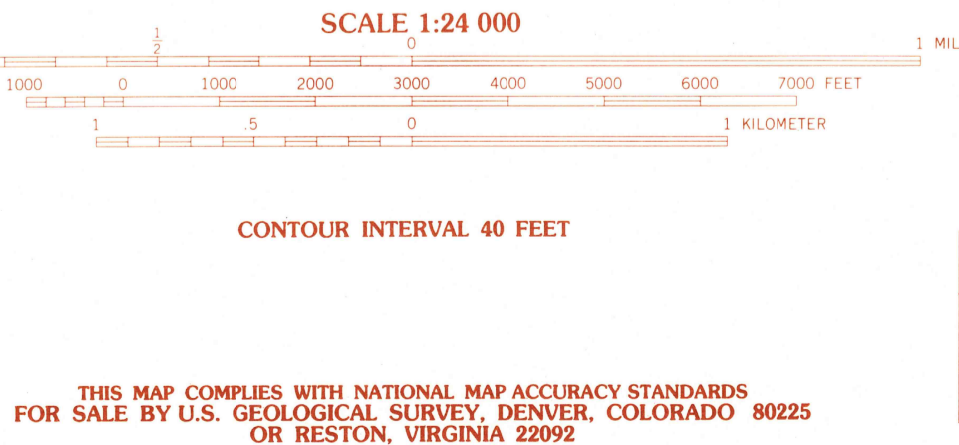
SCALE 1:24 000

$\frac{1}{2}$ 0 1 MIL

1000 0 1000 2000 3000 4000 5000 6000 7000 FEET

1 .5 0 1 KILOMETER

CONTOUR INTERVAL 40 FEET

THIS MAP COMPLIES WITH NATIONAL MAP ACCURACY STANDARDS
FOR SALE BY U.S. GEOLOGICAL SURVEY, DENVER, COLORADO 80225
OR RESTON, VIRGINIA 22092